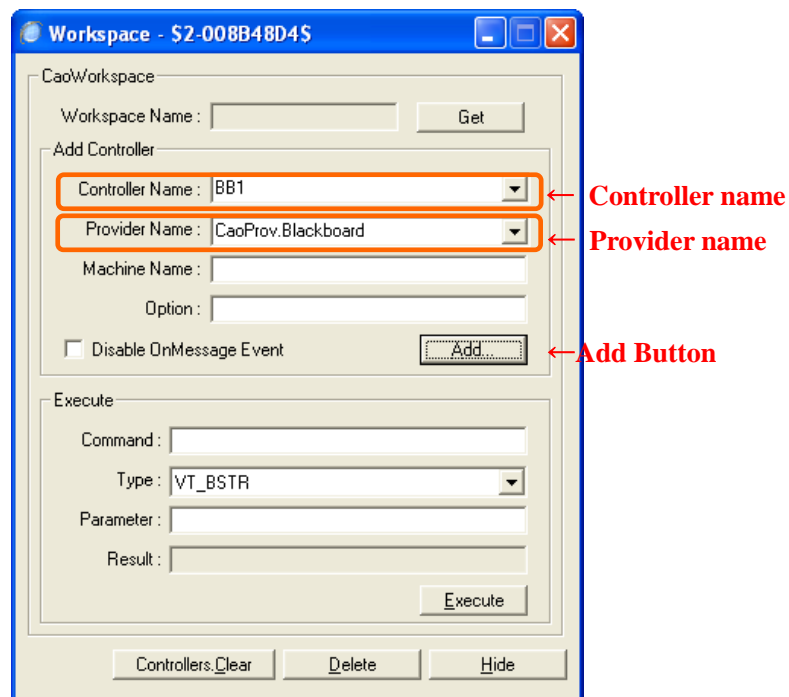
Workspace - $2-008B48D4$

CaoWorkspace

Workspace Name :

Get

Add Controller

Controller Name : BB1

Provider Name : CaoProv.Blackboard

Machine Name :

Option :

Disable OnMessage Event

Add...

Execute

Command :

Type : VT_BSTR

Parameter :

Result :

Execute

Controllers.Clear

Delete

Hide

← Controller name

← Provider name

←Add Button